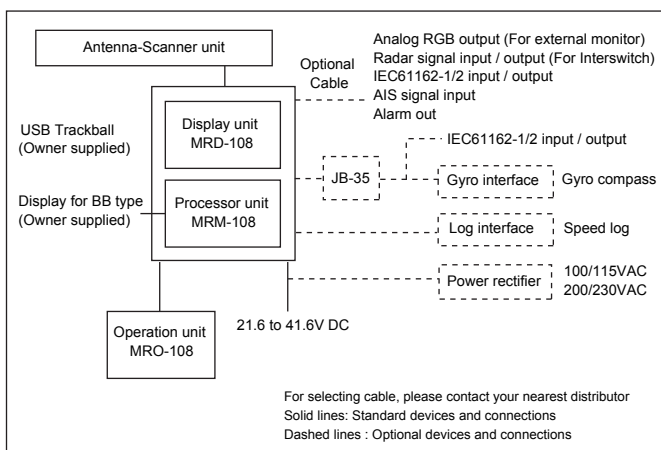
Antenna-Scanner unit

Optional Cable

Analog RGB output (For external monitor)
Radar signal input / output (For Interswitch)
IEC61162-1/2 input / output
AIS signal input
Alarm out

USB Trackball
(Owner supplied)

Display unit
MRD-108

IEC61162-1/2 input / output

JB-35

Gyro interface

Gyro compass

Display for BB type
(Owner supplied)

Processor unit
MRM-108

Log interface

Speed log

Power rectifier

100/115VAC
200/230VAC

Operation unit
MRO-108

21.6 to 41.6V DC

For selecting cable, please contact your nearest distributor
Solid lines: Standard devices and connections
Dashed lines : Optional devices and connections